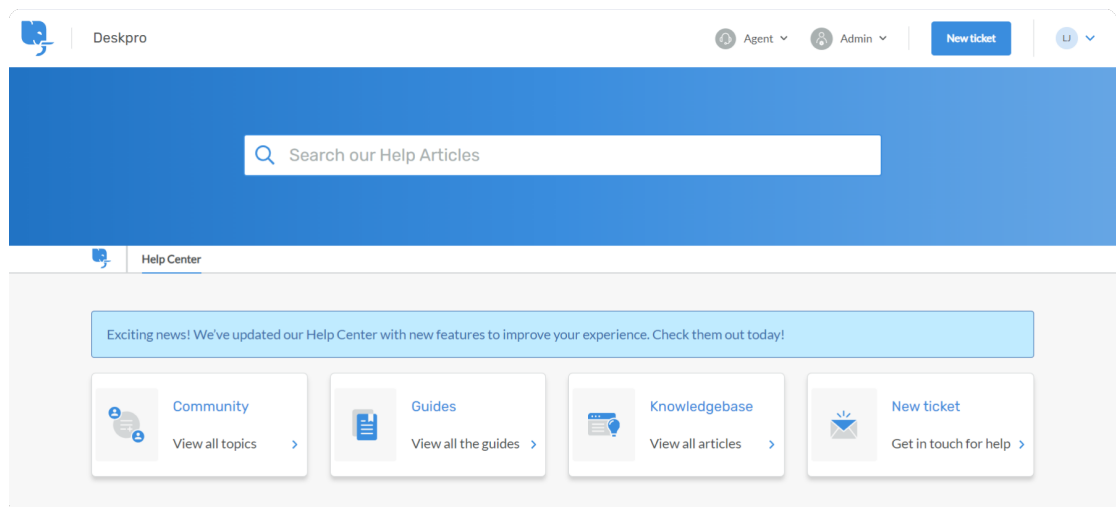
Deskpro

Agent

Admin

New ticket

LJ

Search our Help Articles

Help Center

Exciting news! We've updated our Help Center with new features to improve your experience. Check them out today!

Community
View all topics

Guides
View all the guides

Knowledgebase
View all articles

New ticket
Get in touch for help